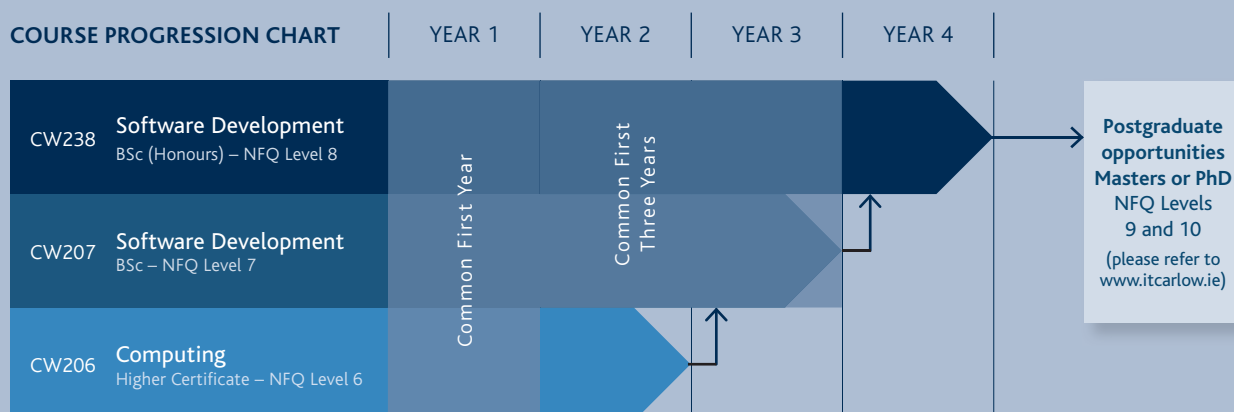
COURSE PROGRESSION CHART

YEAR 1

YEAR 2

YEAR 3

YEAR 4

CW238 Software Development
BSc (Honours) – NFQ Level 8

CW207 Software Development
BSc – NFQ Level 7

CW206 Computing
Higher Certificate – NFQ Level 6

Common First Year

Common First Three Years

Postgraduate opportunities Masters or PhD
NFQ Levels 9 and 10
(please refer to www.itcarlow.ie)